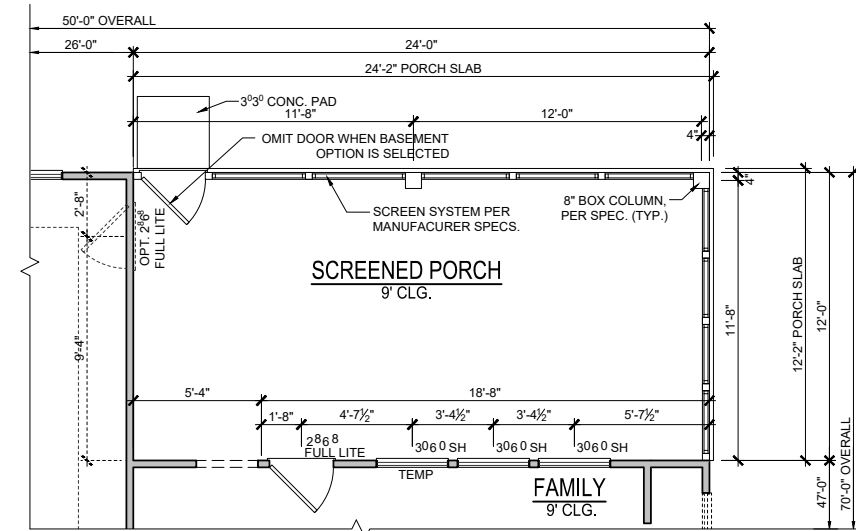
50'-0" OVERALL
26'-0"
24'-0"
24'-2" PORCH SLAB
$3^0 3^0$ CONC. PAD
11'-8"
12'-0"
4"
OMIT DOOR WHEN BASEMENT OPTION IS SELECTED
4"
2'-8"
OPT. $2^6 8$ FULL LITE
SCREEN SYSTEM PER MANUFACURER SPECS.
8" BOX COLUMN, PER SPEC. (TYP.)
SCREENED PORCH
9' CLG.
9'-4"
11'-8"
12'-2" PORCH SLAB
12'-0"
5'-4"
18'-8"
1'-8"
4'-7½"
3'-4½"
3'-4½"
5'-7½"
$2^8 6^8$ FULL LITE
$3^0 6^0$ SH
$3^0 6^0$ SH
$3^0 6^0$ SH
TEMP
FAMILY
9' CLG.
47'-0"
70'-0" OVERALL